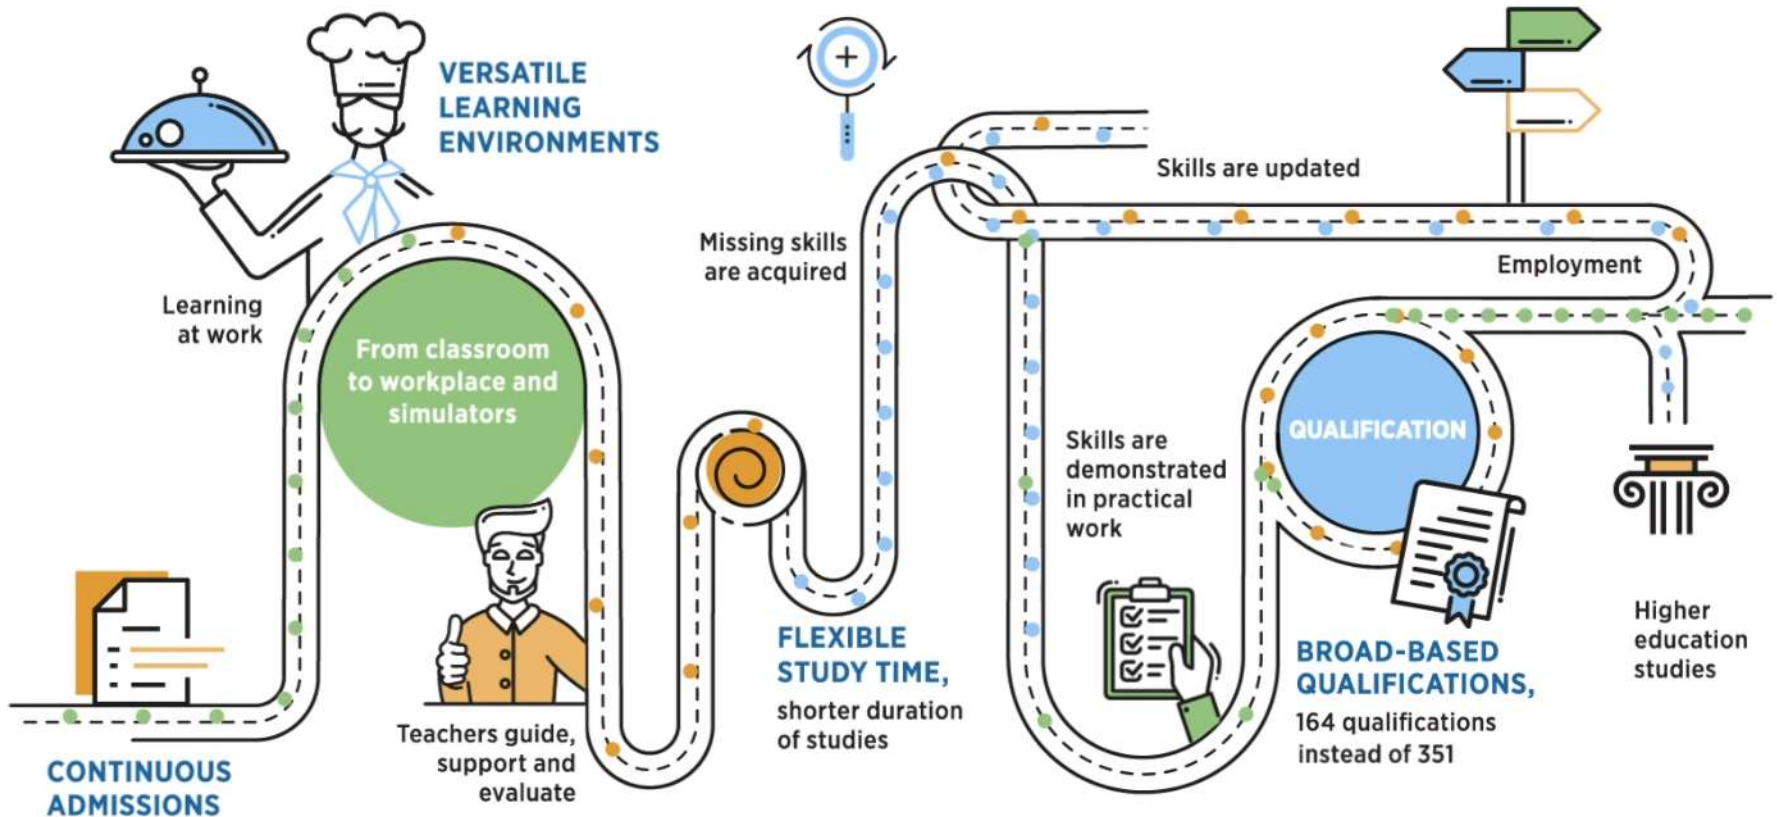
VERSATILE LEARNING ENVIRONMENTS

Learning at work

From classroom to workplace and simulators

Missing skills are acquired

Skills are updated

Employment

Skills are demonstrated in practical work

QUALIFICATION

Higher education studies

CONTINUOUS ADMISSIONS

Teachers guide, support and evaluate

FLEXIBLE STUDY TIME,

shorter duration of studies

BROAD-BASED QUALIFICATIONS,

164 qualifications instead of 351